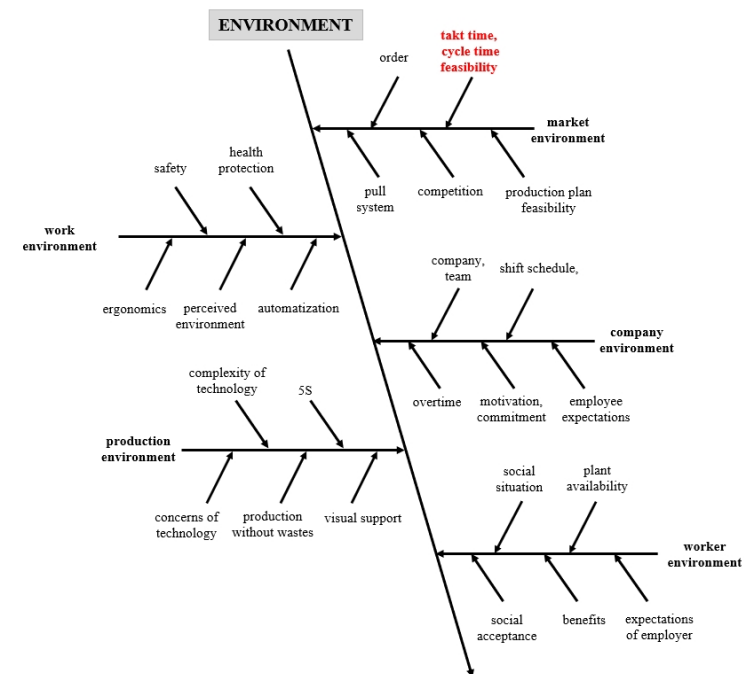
ENVIRONMENT

order

takt time, cycle time feasibility

market environment

pull system

competition

production plan feasibility

safety

health protection

work environment

ergonomics

perceived environment

automatization

company, team

shift schedule,

company environment

overtime

motivation, commitment

employee expectations

complexity of technology

5S

production environment

concerns of technology

production without wastes

visual support

social situation

plant availability

worker environment

social acceptance

benefits

expectations of employer